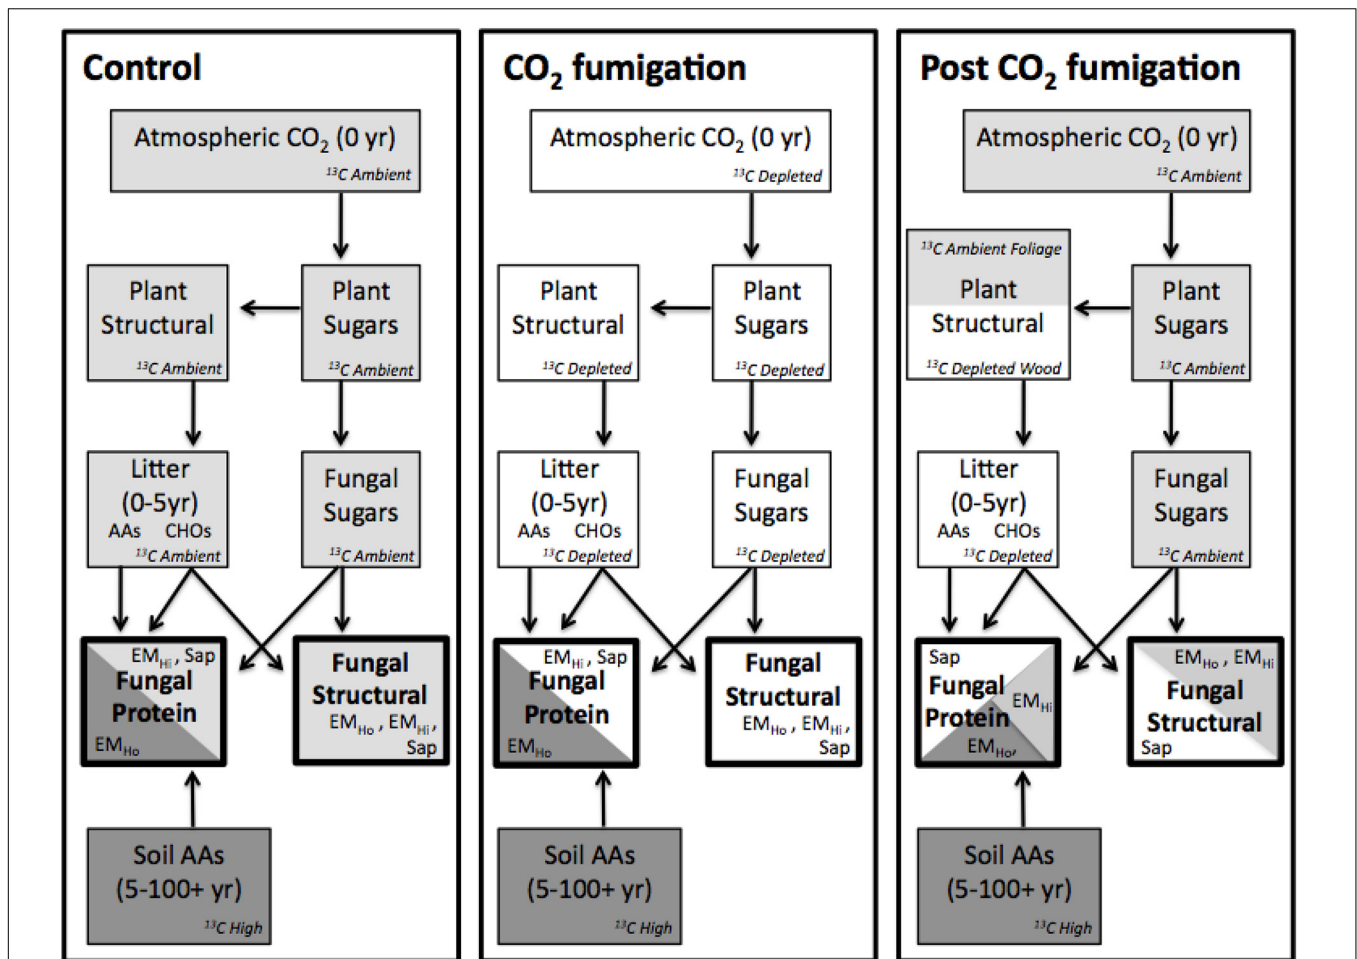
Control

Atmospheric $CO_2$ (0 yr)
$^{13}C$ Ambient

Plant Structural
$^{13}C$ Ambient

Plant Sugars
$^{13}C$ Ambient

Litter (0-5yr)
AAs CHOs
$^{13}C$ Ambient

Fungal Sugars
$^{13}C$ Ambient

$EM_{Hi}$, Sap
Fungal Protein
$EM_{Ho}$

Fungal Structural
$EM_{Ho}$, $EM_{Hi}$, Sap

Soil AAs (5-100+ yr)
$^{13}C$ High

$CO_2$ fumigation

Atmospheric $CO_2$ (0 yr)
$^{13}C$ Depleted

Plant Structural
$^{13}C$ Depleted

Plant Sugars
$^{13}C$ Depleted

Litter (0-5yr)
AAs CHOs
$^{13}C$ Depleted

Fungal Sugars
$^{13}C$ Depleted

$EM_{Hi}$, Sap
Fungal Protein
$EM_{Ho}$

Fungal Structural
$EM_{Ho}$, $EM_{Hi}$, Sap

Soil AAs (5-100+ yr)
$^{13}C$ High

Post $CO_2$ fumigation

Atmospheric $CO_2$ (0 yr)
$^{13}C$ Ambient

$^{13}C$ Ambient Foliage
Plant Structural
$^{13}C$ Depleted Wood

Plant Sugars
$^{13}C$ Ambient

Litter (0-5yr)
AAs CHOs
$^{13}C$ Depleted

Fungal Sugars
$^{13}C$ Ambient

Sap
Fungal Protein
$EM_{Hi}$
$EM_{Ho}$,

$EM_{Ho}$, $EM_{Hi}$
Fungal Structural
Sap

Soil AAs (5-100+ yr)
$^{13}C$ High